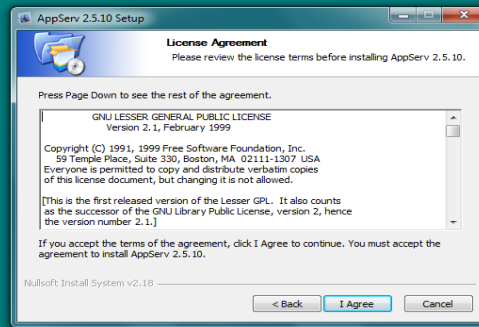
AppServ 2.5.10 Setup

License Agreement
Please review the license terms before installing AppServ 2.5.10.

Press Page Down to see the rest of the agreement.

GNU LESSER GENERAL PUBLIC LICENSE
Version 2.1, February 1999

Copyright (C) 1991, 1999 Free Software Foundation, Inc.
59 Temple Place, Suite 330, Boston, MA 02111-1307 USA
Everyone is permitted to copy and distribute verbatim copies of this license document, but changing it is not allowed.

[This is the first released version of the Lesser GPL. It also counts as the successor of the GNU Library Public License, version 2, hence the version number 2.1.]

If you accept the terms of the agreement, click I Agree to continue. You must accept the agreement to install AppServ 2.5.10.

Nullsoft Install System v2.18

< Back | I Agree | Cancel